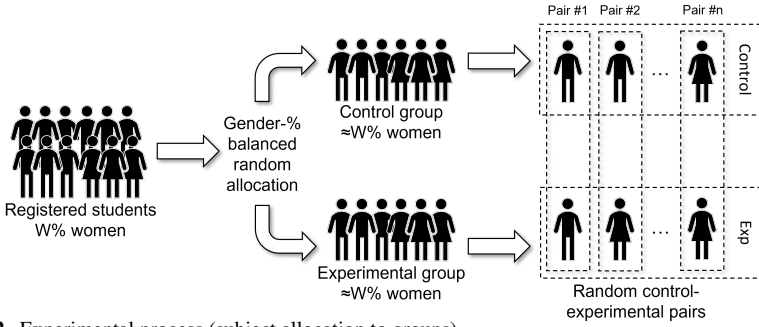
Registered students
W% women

Gender-% balanced random allocation

Control group
≈W% women

Experimental group
≈W% women

Pair #1 Pair #2 Pair #n

Control

Exp

…

…

Random control-experimental pairs

2. Experimental process (subject allocation to groups)